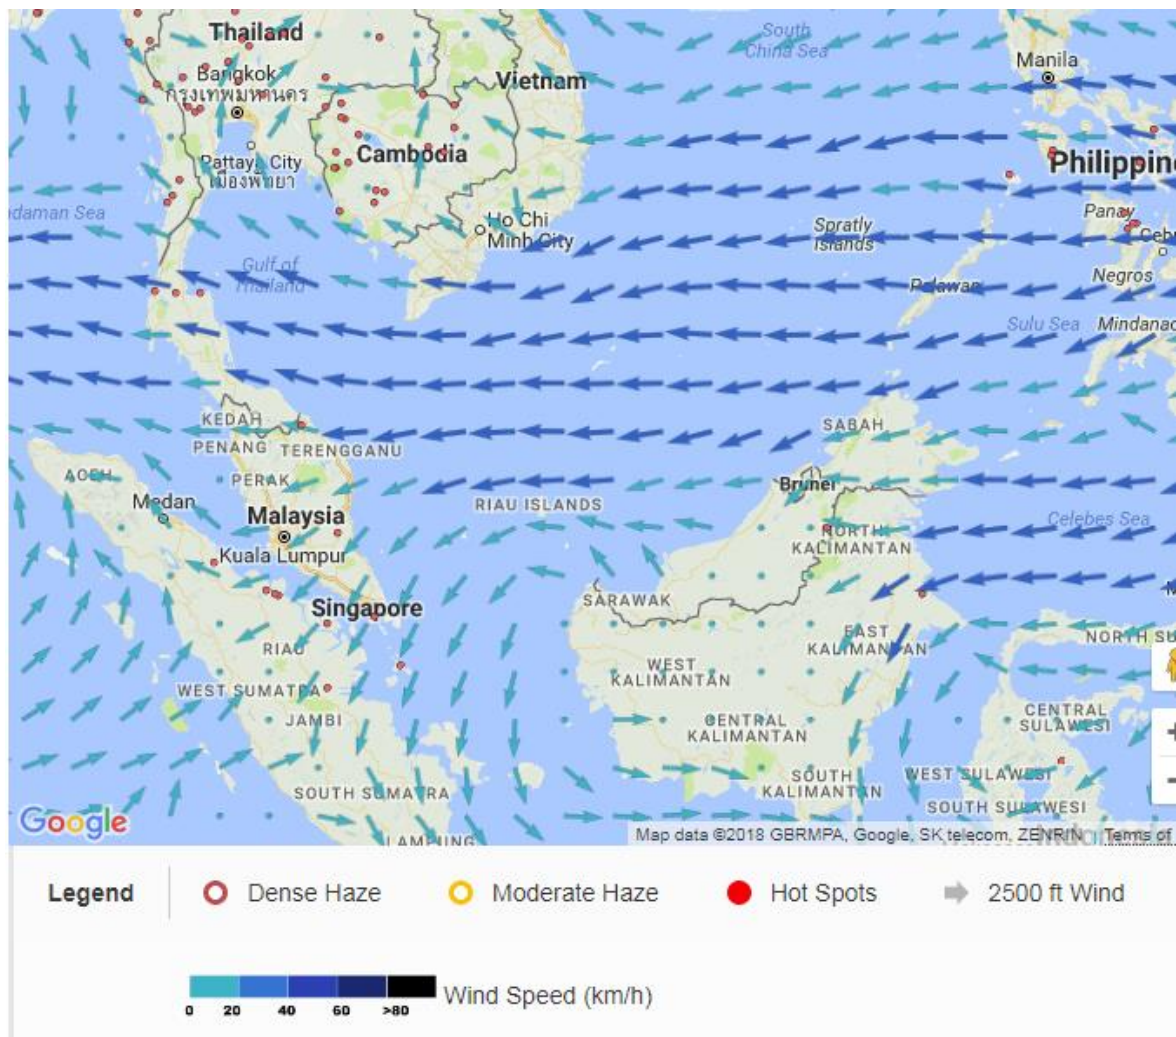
Thailand
Bangkok
กรุงเทพมหานคร
Vietnam
South China Sea
Manila
Pattaya City
เมืองพัทยา
Cambodia
Philippine
daman Sea
Ho Chi Minh City
Spratly Islands
Panay
Cebu
Gulf of Thailand
Negros
Palawan
Sulu Sea
Mindanao
KEDAH
PENANG
TERENGGANU
SABAH
ACEH
PERAK
Brunei
Medan
Malaysia
RIAU ISLANDS
Celebes Sea
NORTH KALIMANTAN
Kuala Lumpur
Singapore
SARAWAK
EAST KALIMANTAN
NORTH SU
RIAU
WEST KALIMANTAN
WEST SUMATRA
CENTRAL SULAWESI
JAMBI
CENTRAL KALIMANTAN
SOUTH KALIMANTAN
WEST SULAWESI
SOUTH SUMATRA
SOUTH SULAWESI
Google
LAMPUNG
Map data ©2018 GBRMPA, Google, SK telecom, ZENRIN Terms of
+
-
Legend
Dense Haze
Moderate Haze
Hot Spots
2500 ft Wind
0 20 40 60 >80
Wind Speed (km/h)